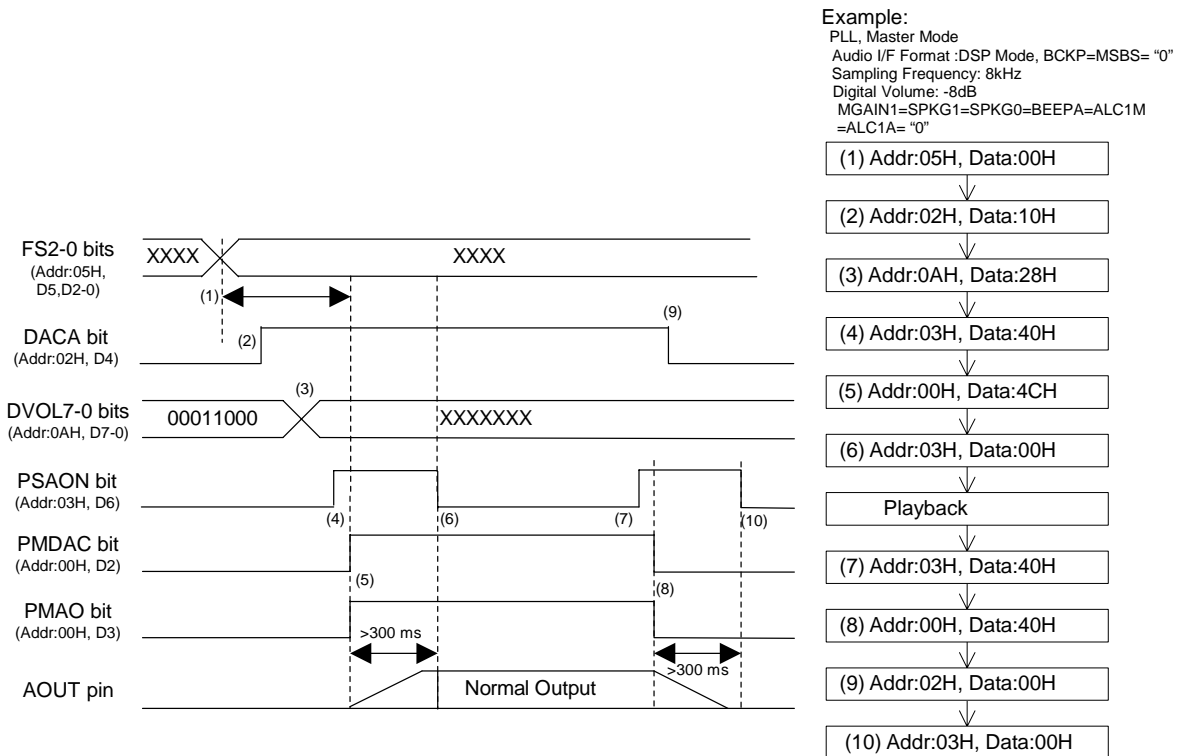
Example:
PLL, Master Mode
Audio I/F Format :DSP Mode, BCKP=MSBS= "0"
Sampling Frequency: 8kHz
Digital Volume: -8dB
MGAIN1=SPKG1=SPKG0=BEEPA=ALC1M =ALC1A= "0"

(1) Addr:05H, Data:00H

(2) Addr:02H, Data:10H

(3) Addr:0AH, Data:28H

(4) Addr:03H, Data:40H

(5) Addr:00H, Data:4CH

(6) Addr:03H, Data:00H

Playback

(7) Addr:03H, Data:40H

(8) Addr:00H, Data:40H

(9) Addr:02H, Data:00H

(10) Addr:03H, Data:00H

FS2-0 bits
(Addr:05H, D5,D2-0)
XXXX
XXXX
(1)

DACA bit
(Addr:02H, D4)
(2)
(9)

DVOL7-0 bits
(Addr:0AH, D7-0)
(3)
00011000
XXXXXXX

PSAON bit
(Addr:03H, D6)
(4)
(6)
(7)
(10)

PMDAC bit
(Addr:00H, D2)
(5)
(8)

PMAO bit
(Addr:00H, D3)
>300 ms
>300 ms

AOUT pin
Normal Output